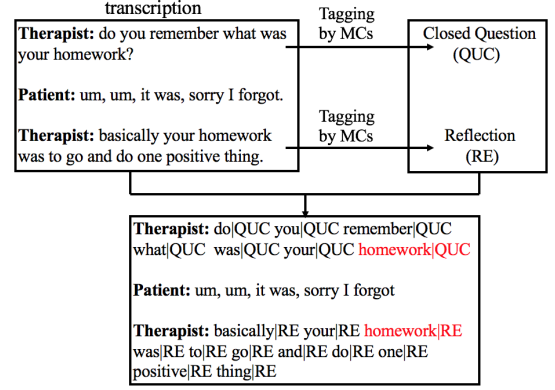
transcription

**Therapist:** do you remember what was your homework?

**Patient:** um, um, it was, sorry I forgot.

**Therapist:** basically your homework was to go and do one positive thing.

Tagging by MCs

Tagging by MCs

Closed Question (QUC)

Reflection (RE)

**Therapist:** do|QUC you|QUC remember|QUC what|QUC was|QUC your|QUC homework|QUC

**Patient:** um, um, it was, sorry I forgot

**Therapist:** basically|RE your|RE homework|RE was|RE to|RE go|RE and|RE do|RE one|RE positive|RE thing|RE